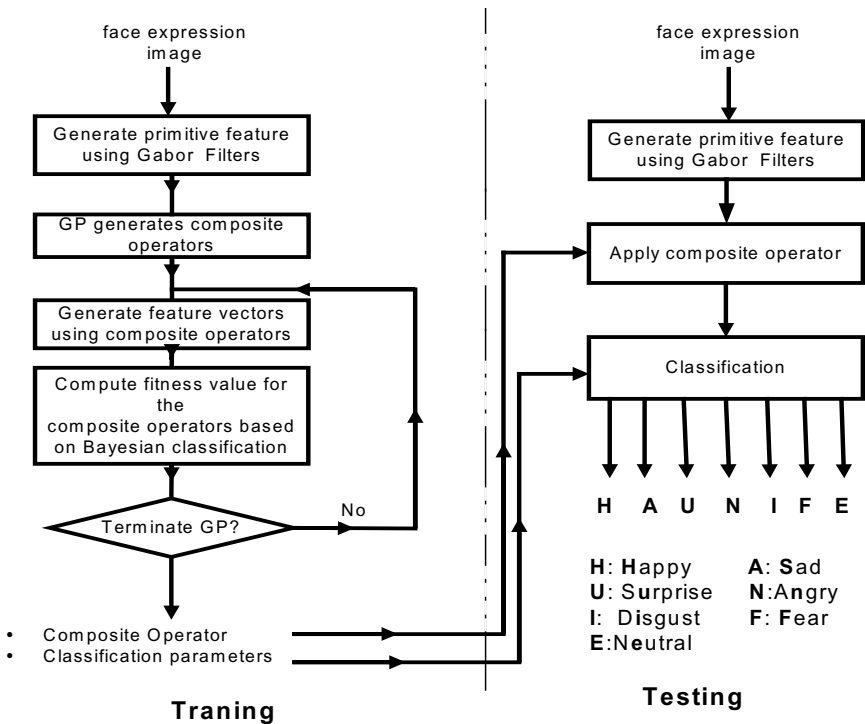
face expression image

Generate primitive feature using Gabor Filters

GP generates composite operators

Generate feature vectors using composite operators

Compute fitness value for the composite operators based on Bayesian classification

Terminate GP?

No

• Composite Operator
• Classification parameters

Traning

face expression image

Generate primitive feature using Gabor Filters

Apply composite operator

Classification

H A U N I F E

H: Happy
A: Sad
U: Surprise
N:Angry
I: Disgust
F: Fear
E:Neutral

Testing